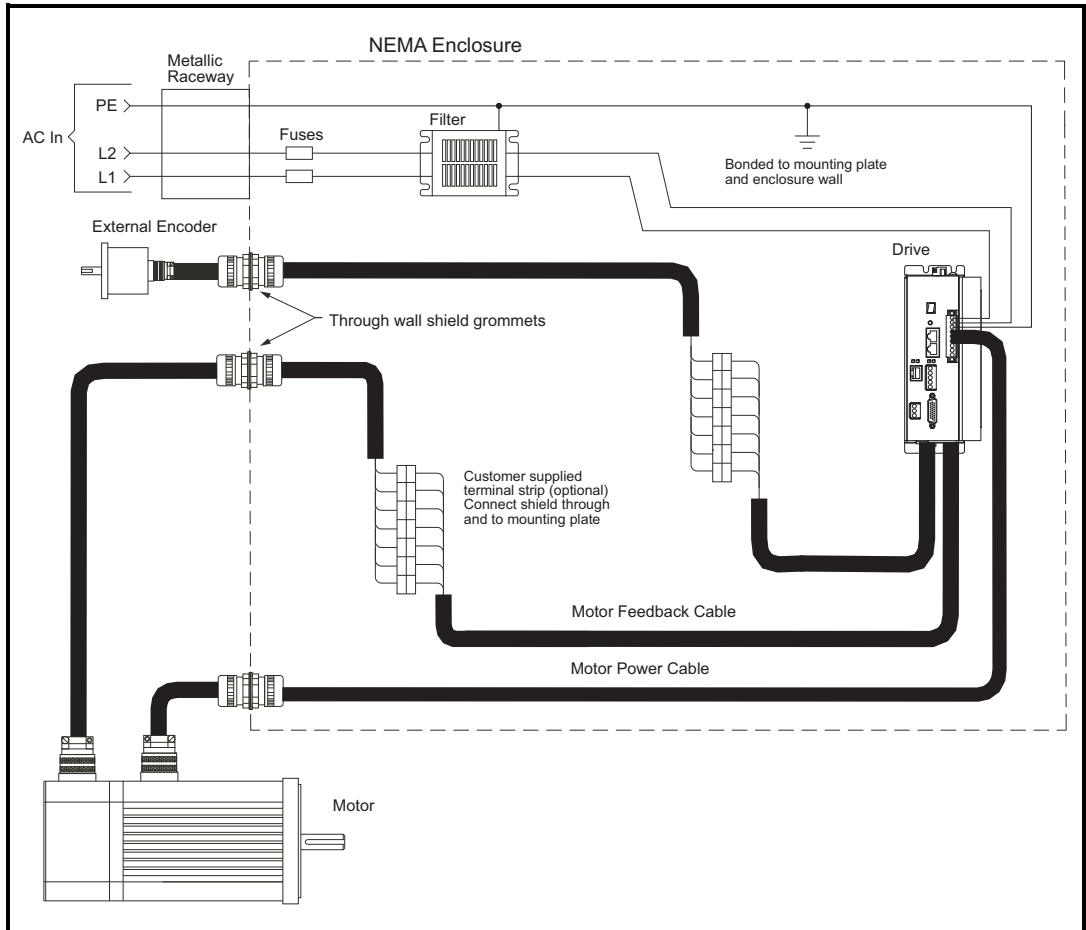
NEMA Enclosure

Metallic Raceway

AC In

PE

L2

L1

Fuses

Filter

Bonded to mounting plate and enclosure wall

External Encoder

Drive

Through wall shield grommets

Customer supplied terminal strip (optional) Connect shield through and to mounting plate

Motor Feedback Cable

Motor Power Cable

Motor